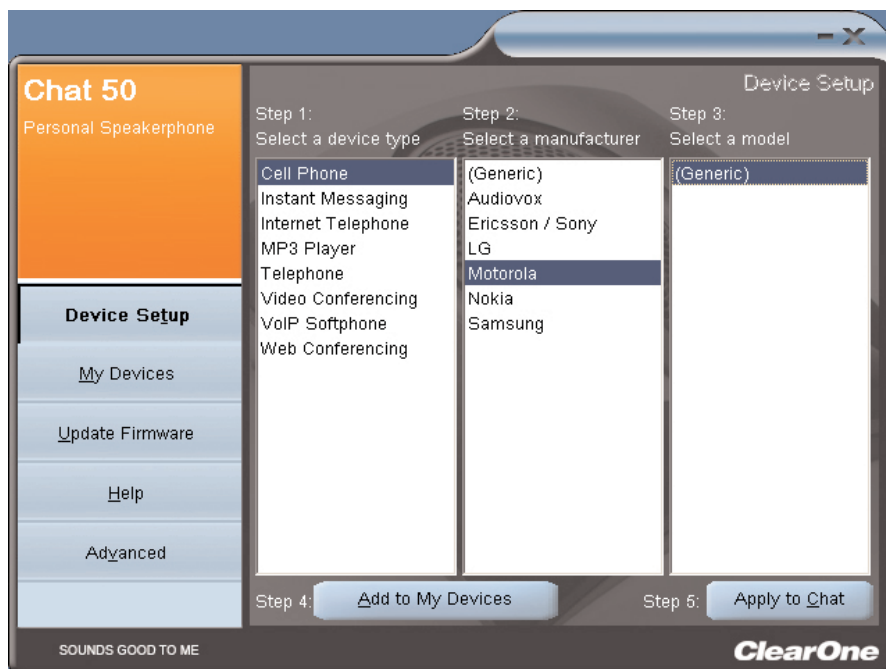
Chat 50
Personal Speakerphone

Device Setup

My Devices

Update Firmware

Help

Advanced

Device Setup

Step 1:
Select a device type

Cell Phone
Instant Messaging
Internet Telephone
MP3 Player
Telephone
Video Conferencing
VoIP Softphone
Web Conferencing

Step 2:
Select a manufacturer

(Generic)
Audiovox
Ericsson / Sony
LG
Motorola
Nokia
Samsung

Step 3:
Select a model

(Generic)

Step 4: Add to My Devices

Step 5: Apply to Chat

SOUNDS GOOD TO ME

ClearOne